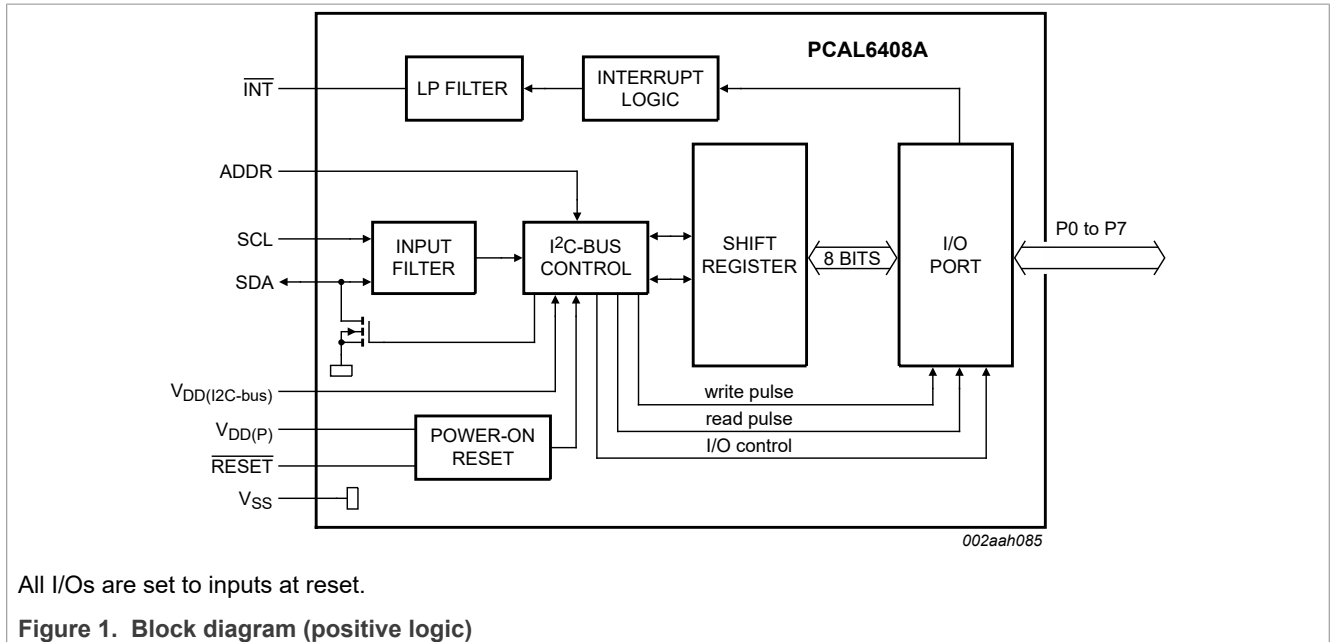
PCAL6408A

$\overline{INT}$

LP FILTER

INTERRUPT LOGIC

ADDR

SCL

SDA

INPUT FILTER

I$^2$C-BUS CONTROL

SHIFT REGISTER

8 BITS

I/O PORT

P0 to P7

$V_{DD(I2C\text{-}bus)}$

write pulse

read pulse

I/O control

$V_{DD(P)}$

$\overline{RESET}$

POWER-ON RESET

$V_{SS}$

002aah085

All I/Os are set to inputs at reset.

**Figure 1. Block diagram (positive logic)**